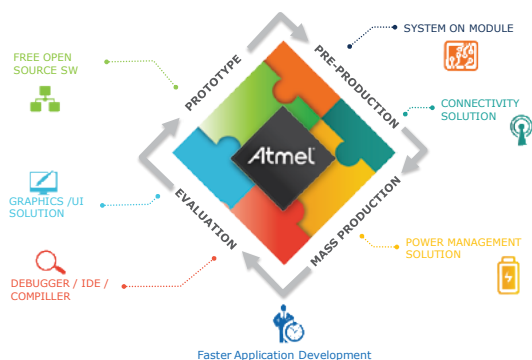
FREE OPEN SOURCE SW

PROTOTYPE

PRE-PRODUCTION

SYSTEM ON MODULE

CONNECTIVITY SOLUTION

Atmel

GRAPHICS /UI SOLUTION

EVALUATION

MASS PRODUCTION

POWER MANAGEMENT SOLUTION

DEBUGGER / IDE / COMPILLER

Faster Application Development